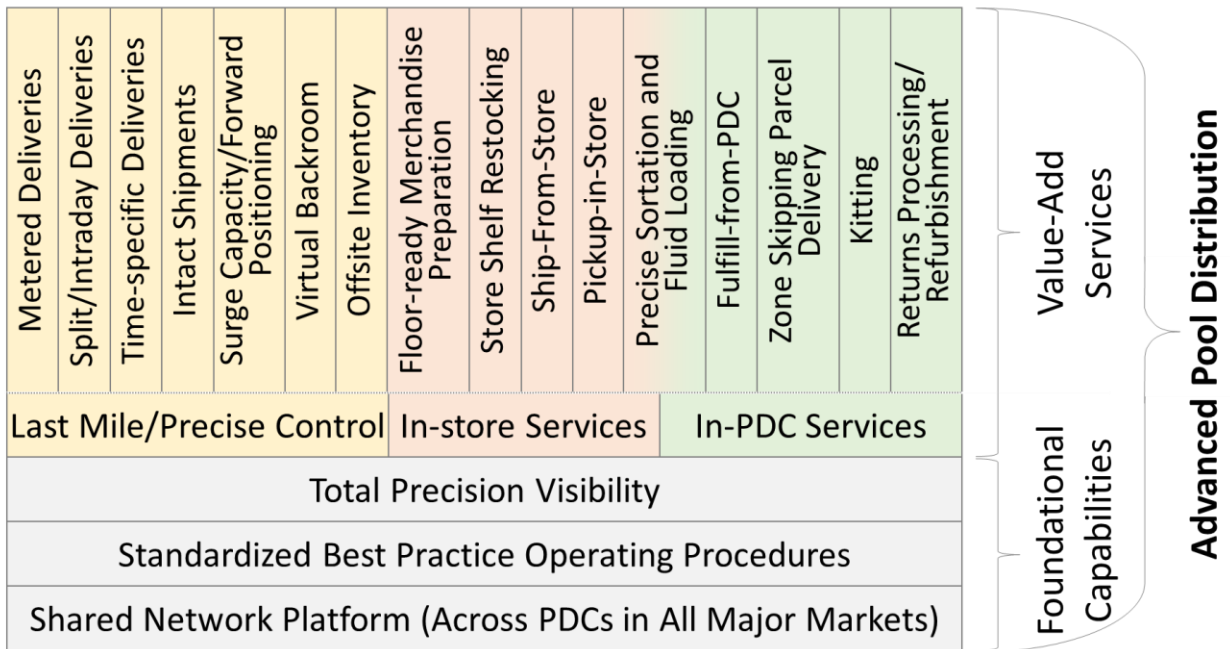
| Metered Deliveries | Split/Intraday Deliveries | Time-specific Deliveries | Intact Shipments | Surge Capacity/Forward Positioning | Virtual Backroom | Offsite Inventory | Floor-ready Merchandise Preparation | Store Shelf Restocking | Ship-From-Store | Pickup-in-Store | Precise Sortation and Fluid Loading | Fulfill-from-PDC | Zone Skipping Parcel Delivery | Kitting | Returns Processing/ Refurbishment |
|---|---|---|---|---|---|---|---|---|---|---|---|---|---|---|---|

Last Mile/Precise Control | In-store Services | In-PDC Services

Total Precision Visibility

Standardized Best Practice Operating Procedures

Shared Network Platform (Across PDCs in All Major Markets)

Value-Add Services

Foundational Capabilities

Advanced Pool Distribution